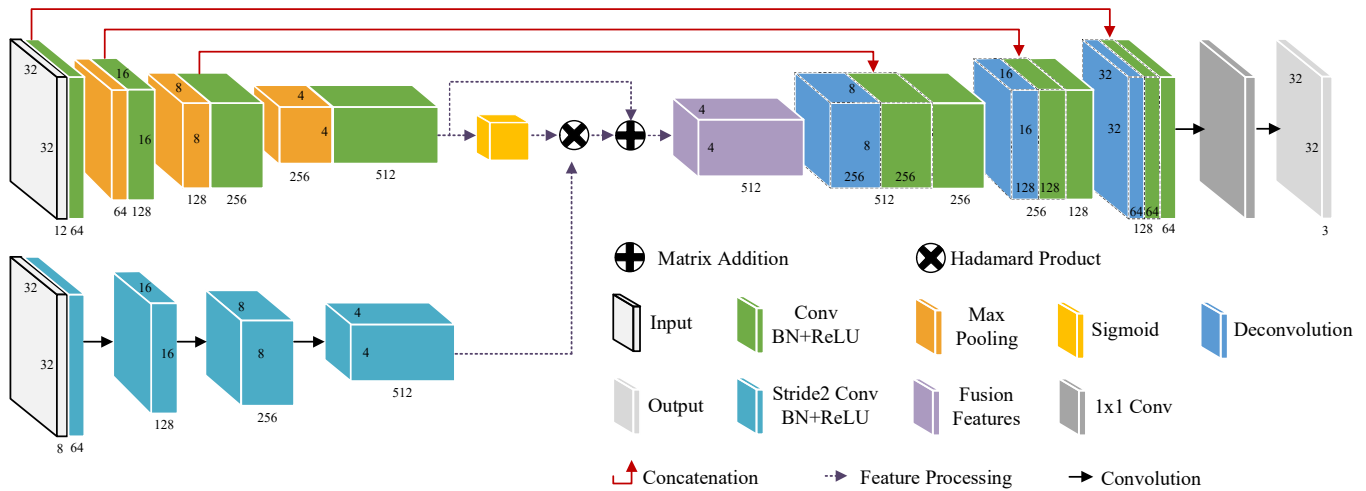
32
32
12 64
16
16
64 128
8
8
128 256
4
4
256 512
4
4
512
8
8
256 256
512 256
16
16
128 128
256 128
32
32
64 64
128 64
32
32
3

32
32
8 64
16
16
128
8
8
256
4
4
512

Matrix Addition
Hadamard Product
Input
Conv BN+ReLU
Max Pooling
Sigmoid
Deconvolution
Output
Stride2 Conv BN+ReLU
Fusion Features
1x1 Conv
Concatenation
Feature Processing
Convolution